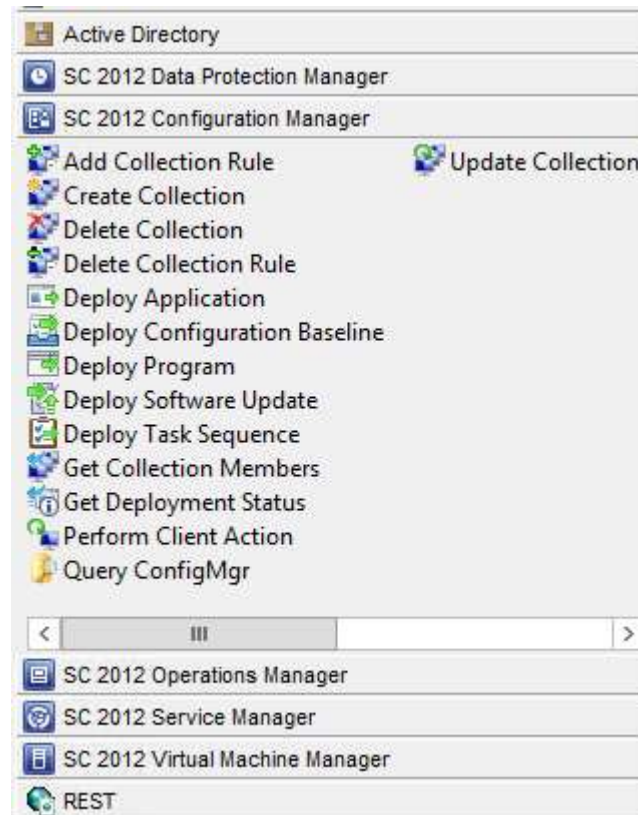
Active Directory
SC 2012 Data Protection Manager
SC 2012 Configuration Manager
Add Collection Rule
Create Collection
Delete Collection
Delete Collection Rule
Deploy Application
Deploy Configuration Baseline
Deploy Program
Deploy Software Update
Deploy Task Sequence
Get Collection Members
Get Deployment Status
Perform Client Action
Query ConfigMgr
Update Collection
SC 2012 Operations Manager
SC 2012 Service Manager
SC 2012 Virtual Machine Manager
REST